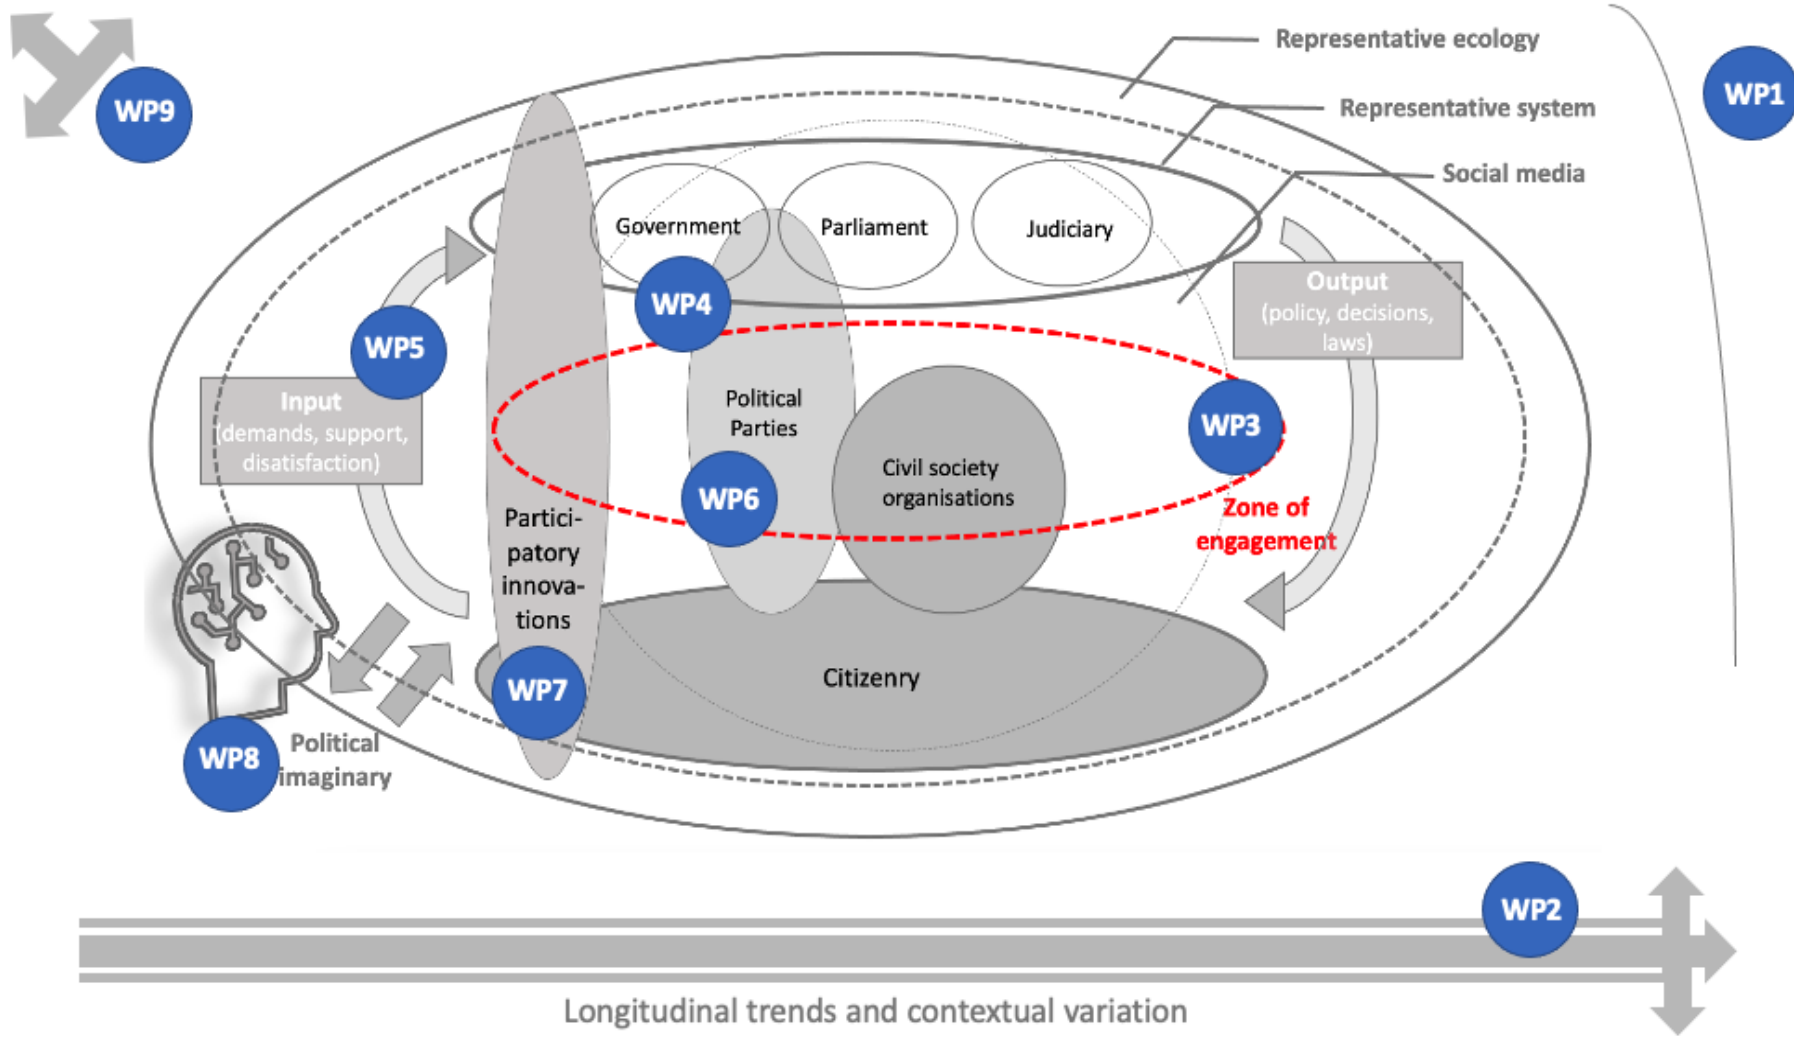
WP9

Representative ecology

Representative system

Social media

WP1

Government

Parliament

Judiciary

WP4

Output (policy, decisions, laws)

WP5

Input (demands, support, disatisfaction)

Political Parties

Civil society organisations

WP3

WP6

Zone of engagement

Participatory innovations

Citizenry

WP7

WP8

Political imaginary

WP2

Longitudinal trends and contextual variation